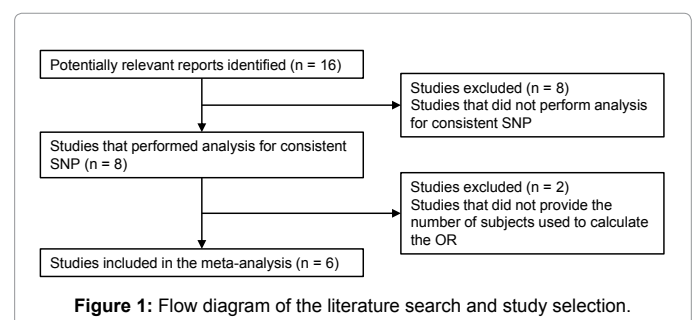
Potentially relevant reports identified (n = 16)

Studies excluded (n = 8)
Studies that did not perform analysis for consistent SNP

Studies that performed analysis for consistent SNP (n = 8)

Studies excluded (n = 2)
Studies that did not provide the number of subjects used to calculate the OR

Studies included in the meta-analysis (n = 6)

**Figure 1:** Flow diagram of the literature search and study selection.